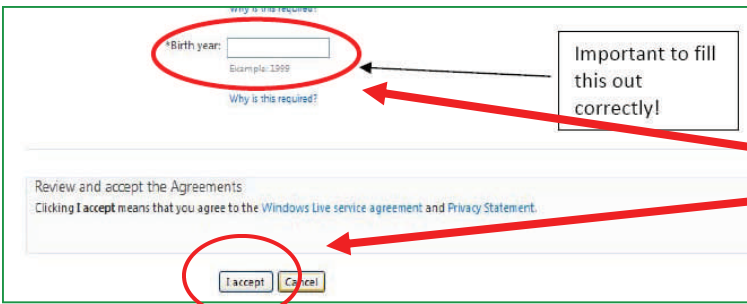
Why is this required?

*Birth year:

Example: 1999

Why is this required?

Important to fill this out correctly!

Review and accept the Agreements

Clicking I accept means that you agree to the Windows Live service agreement and Privacy Statement.

I accept Cancel